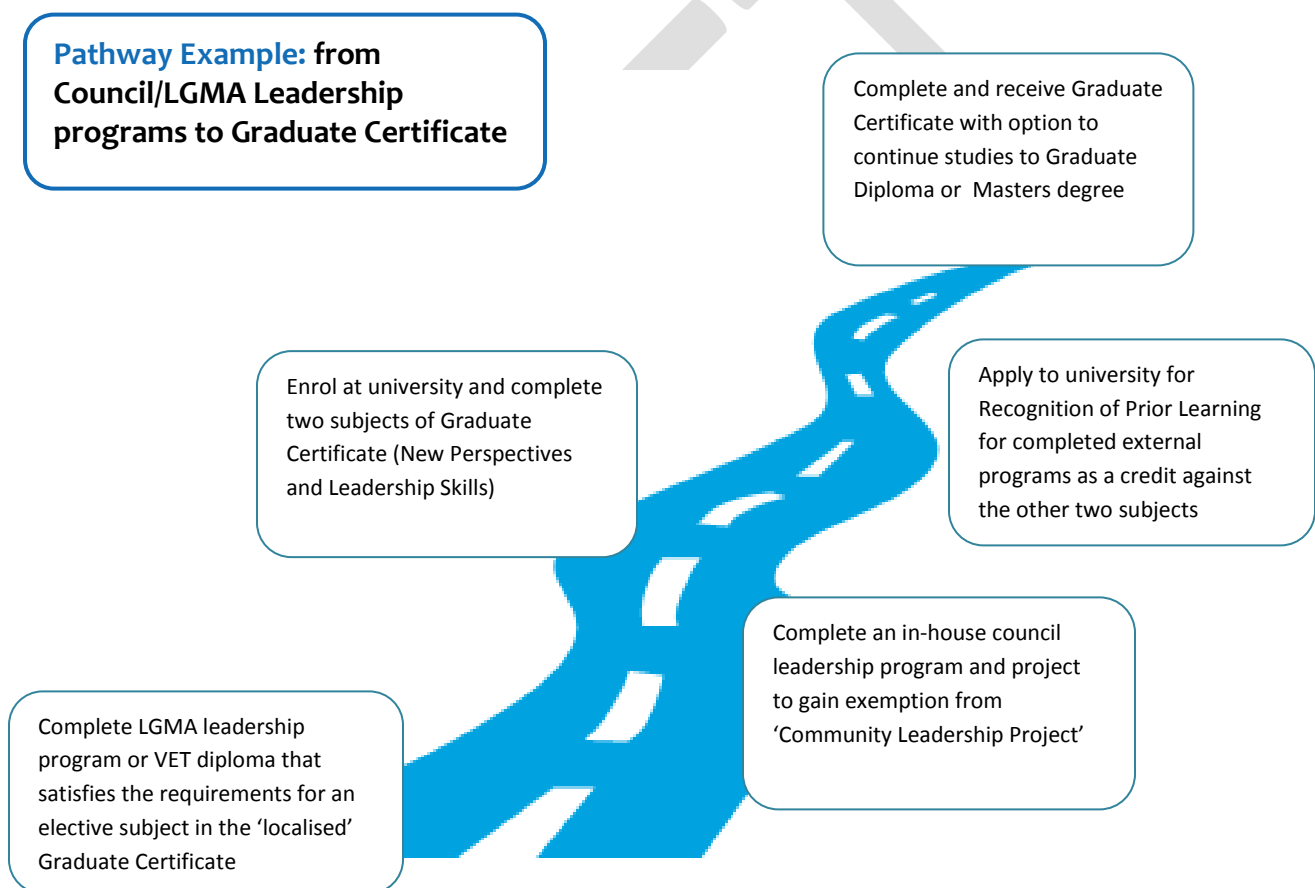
**Pathway Example:** from Council/LGMA Leadership programs to Graduate Certificate

Complete and receive Graduate Certificate with option to continue studies to Graduate Diploma or Masters degree

Enrol at university and complete two subjects of Graduate Certificate (New Perspectives and Leadership Skills)

Apply to university for Recognition of Prior Learning for completed external programs as a credit against the other two subjects

Complete an in-house council leadership program and project to gain exemption from 'Community Leadership Project'

Complete LGMA leadership program or VET diploma that satisfies the requirements for an elective subject in the 'localised' Graduate Certificate